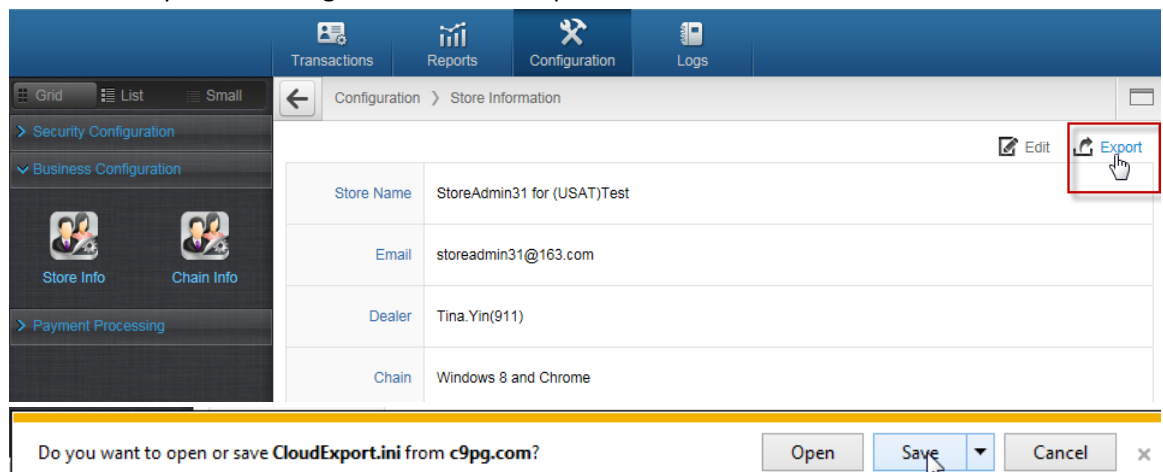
Transactions Reports Configuration Logs

Grid List Small

Configuration › Store Information

Security Configuration

Business Configuration

Store Info Chain Info

Payment Processing

Edit Export

| Store Name | StoreAdmin31 for (USAT)Test |
|---|---|
| Email | storeadmin31@163.com |
| Dealer | Tina.Yin(911) |
| Chain | Windows 8 and Chrome |

Do you want to open or save CloudExport.ini from c9pg.com?

Open Save Cancel ×